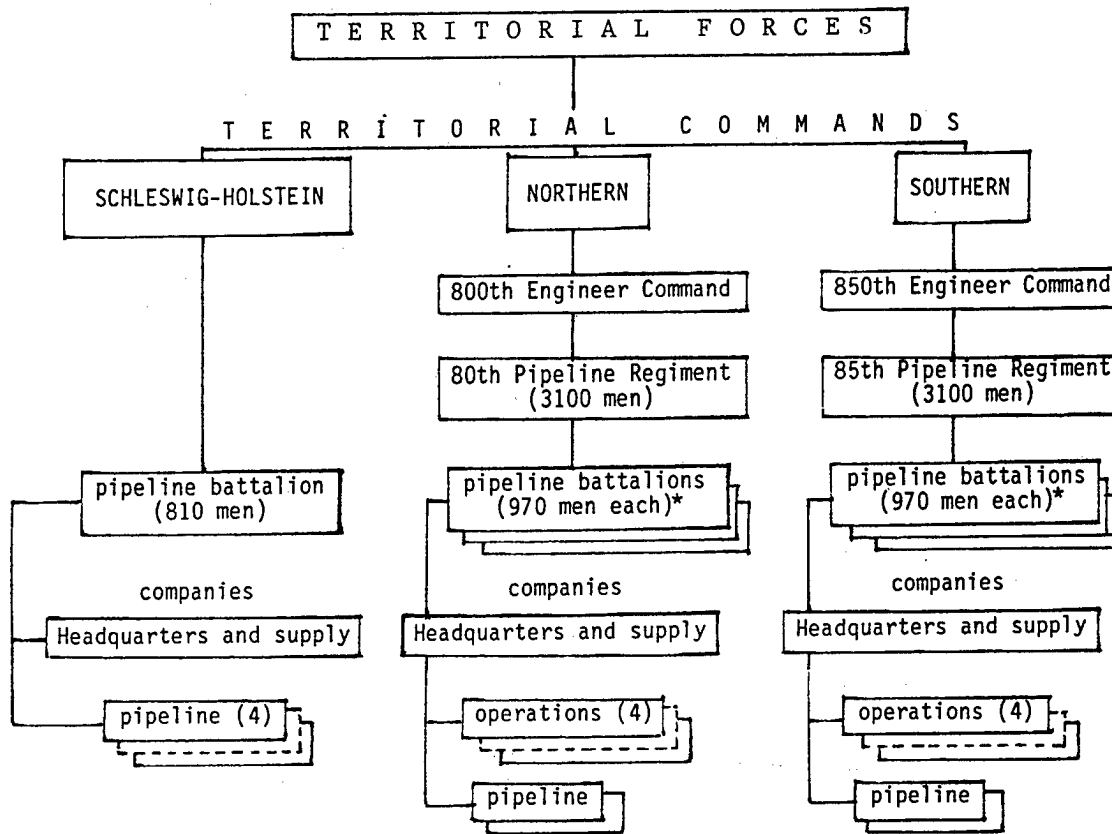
TERRITORIAL FORCES

TERRITORIAL COMMANDS

SCHLESWIG-HOLSTEIN

NORTHERN

SOUTHERN

800th Engineer Command

850th Engineer Command

80th Pipeline Regiment (3100 men)

85th Pipeline Regiment (3100 men)

pipeline battalion (810 men)

pipeline battalions (970 men each)*

pipeline battalions (970 men each)*

companies

companies

companies

Headquarters and supply

Headquarters and supply

Headquarters and supply

pipeline (4)

operations (4)

operations (4)

pipeline

pipeline